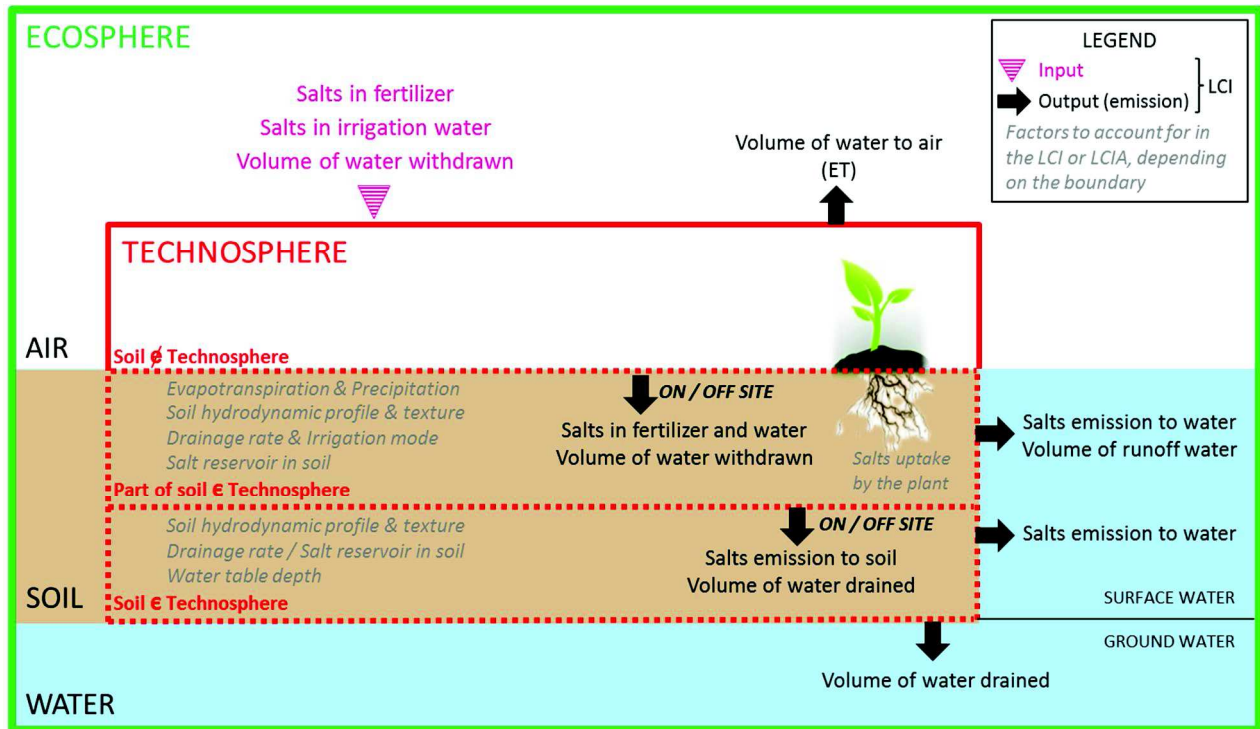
ECOSPHERE

LEGEND
Input
Output (emission)
LCI
Factors to account for in the LCI or LCIA, depending on the boundary

Salts in fertilizer
Salts in irrigation water
Volume of water withdrawn

Volume of water to air (ET)

TECHNOSPHERE

AIR
Soil $\notin$ Technosphere

Evapotranspiration & Precipitation
Soil hydrodynamic profile & texture
Drainage rate & Irrigation mode
Salt reservoir in soil
Part of soil $\in$ Technosphere

ON / OFF SITE
Salts in fertilizer and water
Volume of water withdrawn

Salts uptake by the plant

Salts emission to water
Volume of runoff water

Soil hydrodynamic profile & texture
Drainage rate / Salt reservoir in soil
Water table depth
Soil $\in$ Technosphere

ON / OFF SITE
Salts emission to soil
Volume of water drained

Salts emission to water

SOIL

SURFACE WATER
GROUND WATER

Volume of water drained

WATER